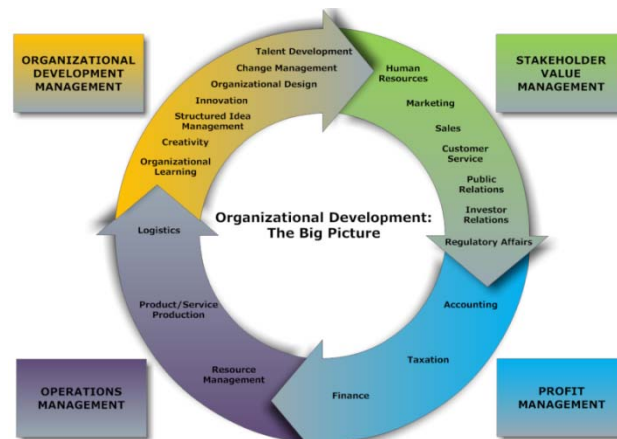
ORGANIZATIONAL DEVELOPMENT MANAGEMENT

STAKEHOLDER VALUE MANAGEMENT

Talent Development
Change Management
Organizational Design
Innovation
Structured Idea Management
Creativity
Organizational Learning

Human Resources
Marketing
Sales
Customer Service
Public Relations
Investor Relations
Regulatory Affairs

Organizational Development: The Big Picture

Logistics
Product/Service Production
Resource Management

Accounting
Taxation
Finance

OPERATIONS MANAGEMENT

PROFIT MANAGEMENT